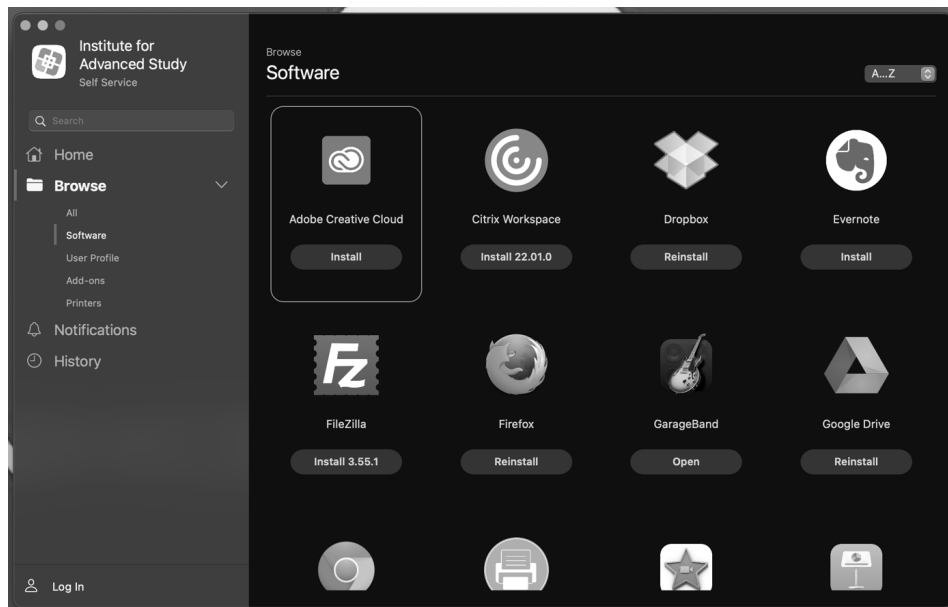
Institute for Advanced Study
Self Service

Search

Home
Browse
All
Software
User Profile
Add-ons
Printers
Notifications
History

Log In

Browse
Software

A...Z

Adobe Creative Cloud
Install

Citrix Workspace
Install 22.01.0

Dropbox
Reinstall

Evernote
Install

FileZilla
Install 3.55.1

Firefox
Reinstall

GarageBand
Open

Google Drive
Reinstall